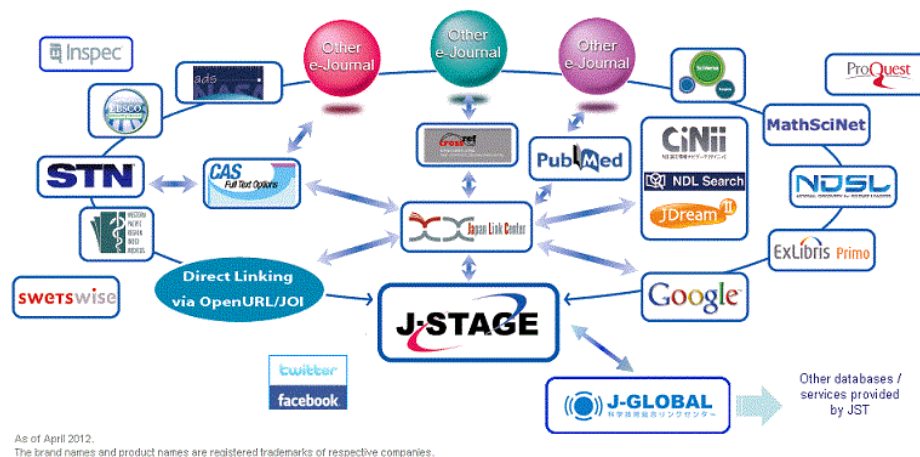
Inspec

ads NASA

EBSCO

STN

CAS Full Text Options

Other e-Journal

Other e-Journal

Other e-Journal

CrossRef

PubMed

SciVerse Scopus

ProQuest

MathSciNet

CiNii

NDL Search

JDream II

NDSL

ExLibris Primo

Japan Link Center

swetswise

Direct Linking via OpenURL/JOI

J-STAGE

Google

twitter

facebook

J-GLOBAL

科学技術総合リンクセンター

Other databases / services provided by JST

As of April 2012.
The brand names and product names are registered trademarks of respective companies.